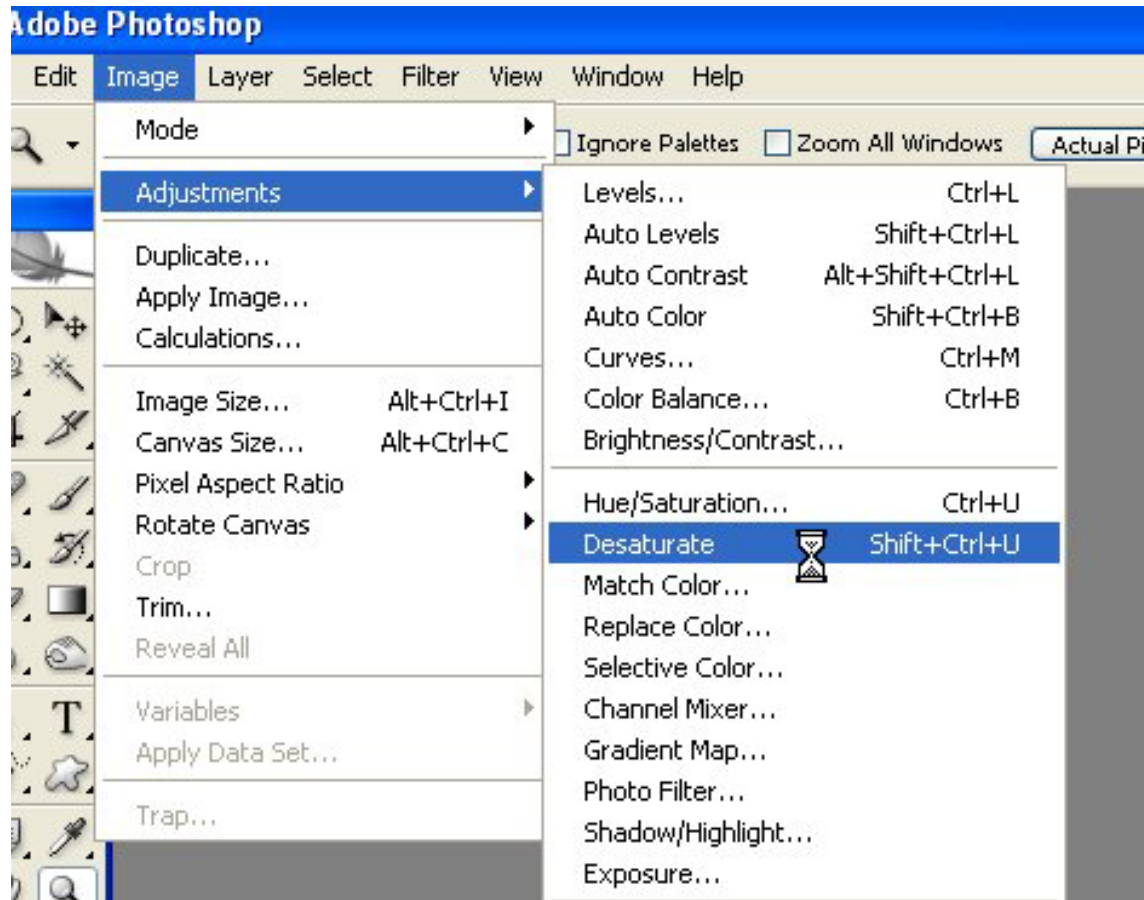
Adobe Photoshop

Edit Image Layer Select Filter View Window Help

Ignore Palettes Zoom All Windows Actual Pi

Mode
Adjustments
Duplicate...
Apply Image...
Calculations...
Image Size... Alt+Ctrl+I
Canvas Size... Alt+Ctrl+C
Pixel Aspect Ratio
Rotate Canvas
Crop
Trim...
Reveal All
Variables
Apply Data Set...
Trap...

Levels... Ctrl+L
Auto Levels Shift+Ctrl+L
Auto Contrast Alt+Shift+Ctrl+L
Auto Color Shift+Ctrl+B
Curves... Ctrl+M
Color Balance... Ctrl+B
Brightness/Contrast...
Hue/Saturation... Ctrl+U
Desaturate Shift+Ctrl+U
Match Color...
Replace Color...
Selective Color...
Channel Mixer...
Gradient Map...
Photo Filter...
Shadow/Highlight...
Exposure...